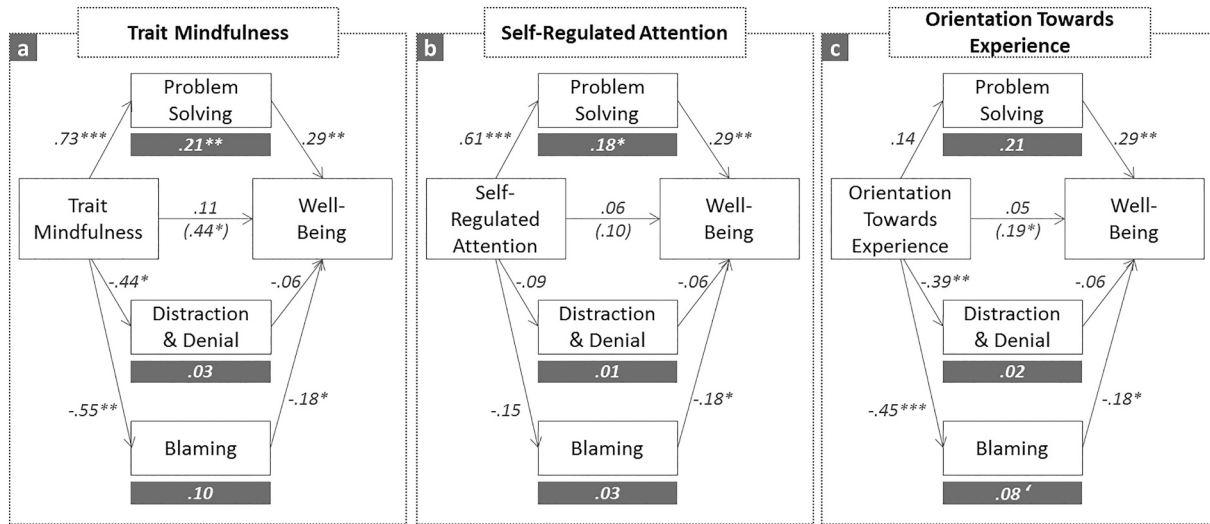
a

Trait Mindfulness

Problem Solving

.21**

.73***

.29**

Trait Mindfulness

.11
(.44*)

Well-Being

-.44*

-.06

Distraction & Denial

.03

-.55**

-.18*

Blaming

.10

b

Self-Regulated Attention

Problem Solving

.18*

.61***

.29**

Self-Regulated Attention

.06
(.10)

Well-Being

-.09

-.06

Distraction & Denial

.01

-.15

-.18*

Blaming

.03

c

Orientation Towards Experience

Problem Solving

.21

.14

.29**

Orientation Towards Experience

.05
(.19*)

Well-Being

-.39**

-.06

Distraction & Denial

.02

-.45***

-.18*

Blaming

.08 ʻ